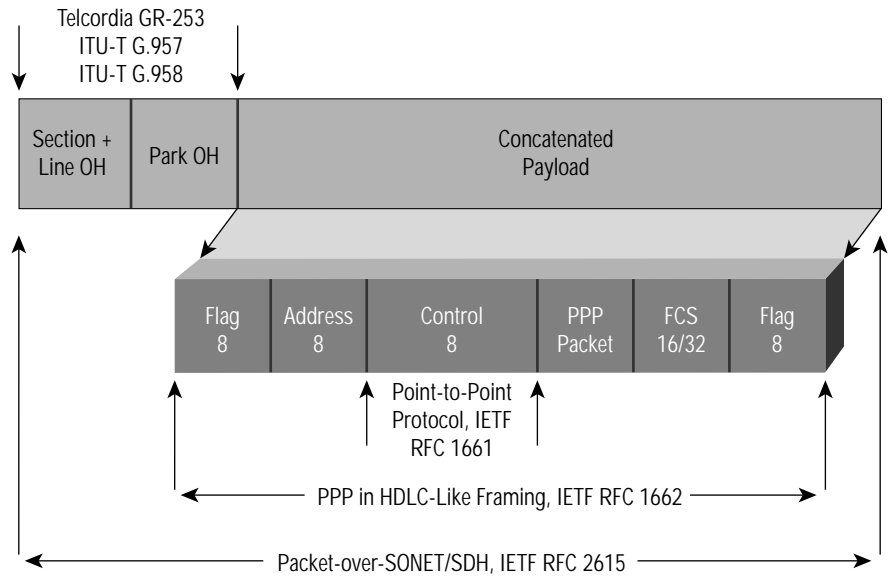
Telcordia GR-253
ITU-T G.957
ITU-T G.958

Section + Line OH

Park OH

Concatenated Payload

Flag 8

Address 8

Control 8

PPP Packet

FCS 16/32

Flag 8

Point-to-Point Protocol, IETF RFC 1661

PPP in HDLC-Like Framing, IETF RFC 1662

Packet-over-SONET/SDH, IETF RFC 2615